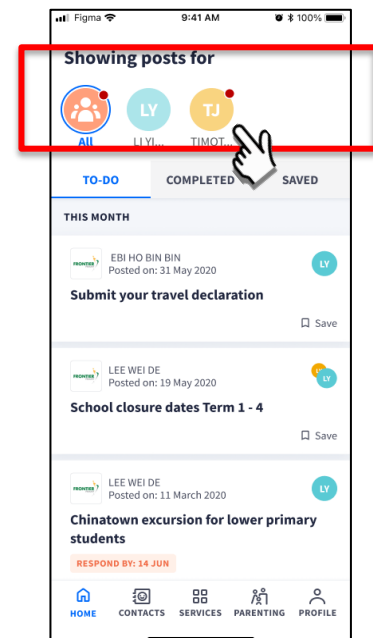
Figma 9:41 AM 100%

Showing posts for

All LY LI YI... TJ TIMOT...

TO-DO COMPLETED SAVED

THIS MONTH

FRONTIER EBI HO BIN BIN
Posted on: 31 May 2020 LY

Submit your travel declaration

Save

FRONTIER LEE WEI DE
Posted on: 19 May 2020 LY

School closure dates Term 1 - 4

Save

FRONTIER LEE WEI DE
Posted on: 11 March 2020 LY

Chinatown excursion for lower primary students

RESPOND BY: 14 JUN

HOME CONTACTS SERVICES PARENTING PROFILE